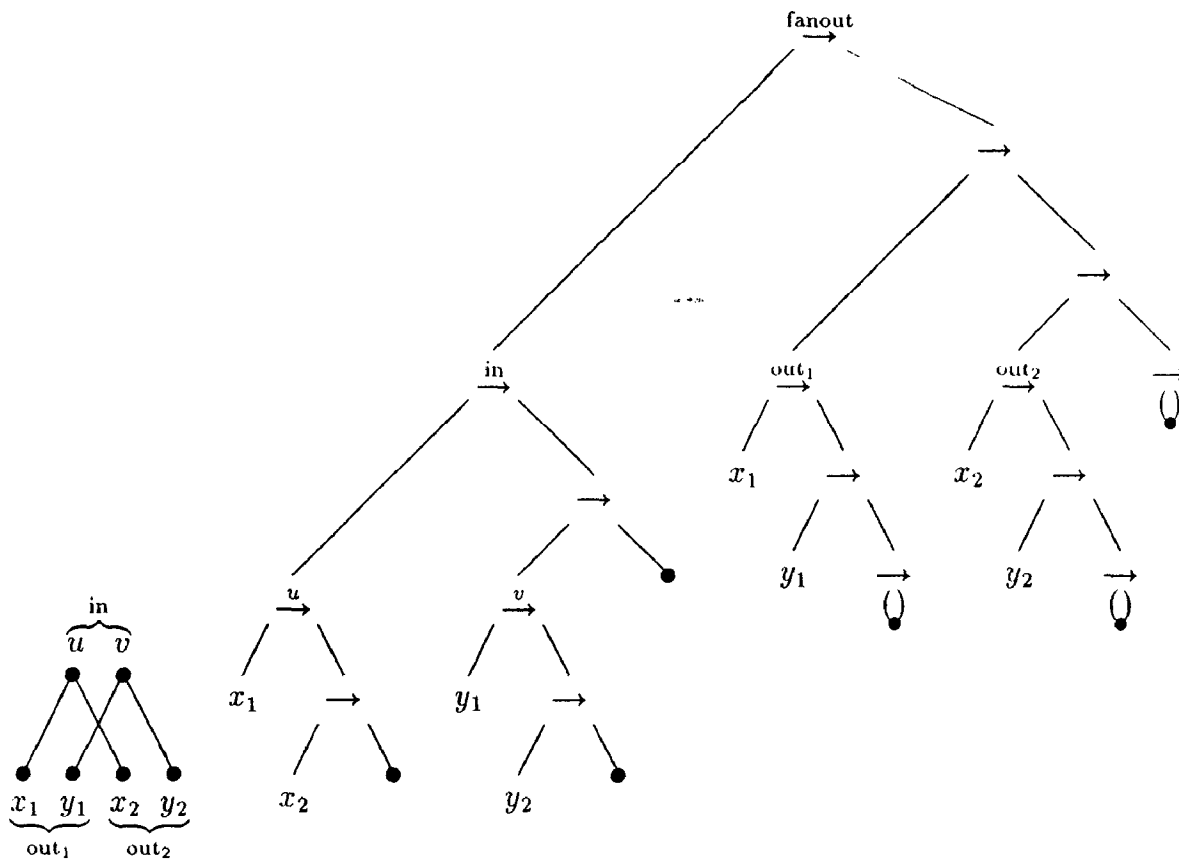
fanout
$\longrightarrow$
$\longrightarrow$
$\longrightarrow$
in
$\longrightarrow$
$\text{out}_1$
$\longrightarrow$
$\text{out}_2$
$\longrightarrow$
$\longrightarrow$
$x_1$
$\longrightarrow$
$x_2$
$\longrightarrow$
$\longrightarrow$
$y_1$
$\longrightarrow$
$y_2$
$\longrightarrow$
in
$u$ $v$
$u$
$\longrightarrow$
$v$
$\longrightarrow$
$x_1$
$\longrightarrow$
$y_1$
$\longrightarrow$
$x_2$
$y_2$
$x_1$ $y_1$ $x_2$ $y_2$
$\text{out}_1$ $\text{out}_2$